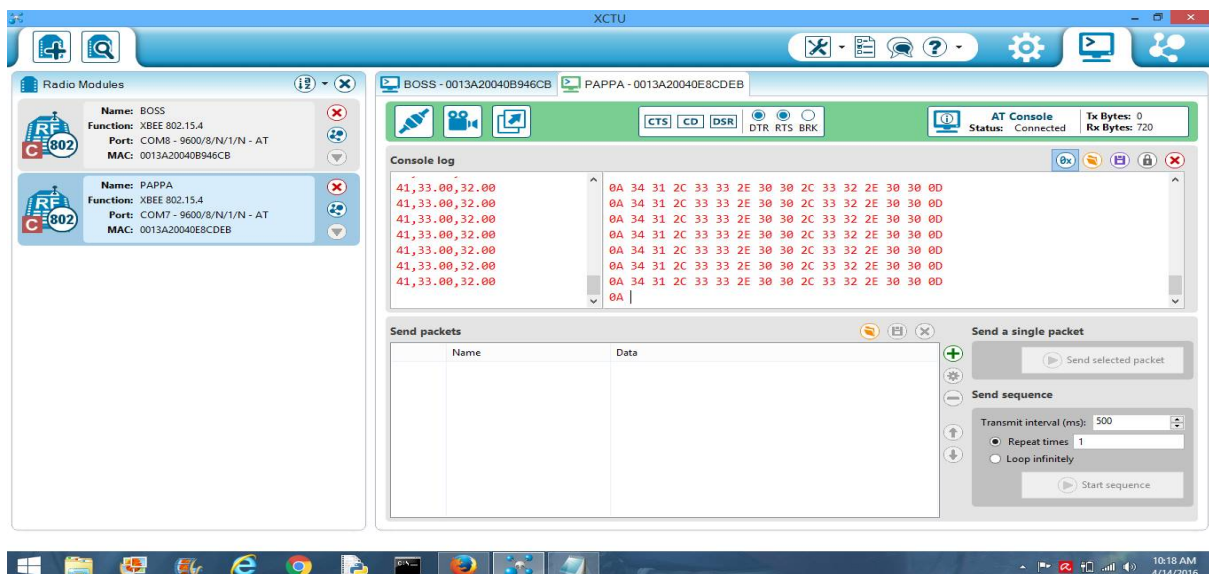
XCTU

Radio Modules

Name: BOSS
Function: XBEE 802.15.4
Port: COM8 - 9600/8/N/1/N - AT
MAC: 0013A20040B946CB

Name: PAPPA
Function: XBEE 802.15.4
Port: COM7 - 9600/8/N/1/N - AT
MAC: 0013A20040E8CDEB

BOSS - 0013A20040B946CB
PAPPA - 0013A20040E8CDEB

CTS CD DSR
DTR RTS BRK

AT Console
Status: Connected
Tx Bytes: 0
Rx Bytes: 720

Console log

41,33.00,32.00
41,33.00,32.00
41,33.00,32.00
41,33.00,32.00
41,33.00,32.00
41,33.00,32.00
41,33.00,32.00

0A 34 31 2C 33 33 2E 30 30 2C 33 32 2E 30 30 0D
0A 34 31 2C 33 33 2E 30 30 2C 33 32 2E 30 30 0D
0A 34 31 2C 33 33 2E 30 30 2C 33 32 2E 30 30 0D
0A 34 31 2C 33 33 2E 30 30 2C 33 32 2E 30 30 0D
0A 34 31 2C 33 33 2E 30 30 2C 33 32 2E 30 30 0D
0A 34 31 2C 33 33 2E 30 30 2C 33 32 2E 30 30 0D
0A 34 31 2C 33 33 2E 30 30 2C 33 32 2E 30 30 0D
0A

Send packets

| Name | Data |
|---|---|

Send a single packet
Send selected packet

Send sequence
Transmit interval (ms): 500
Repeat times 1
Loop infinitely
Start sequence

10:18 AM
4/14/2016